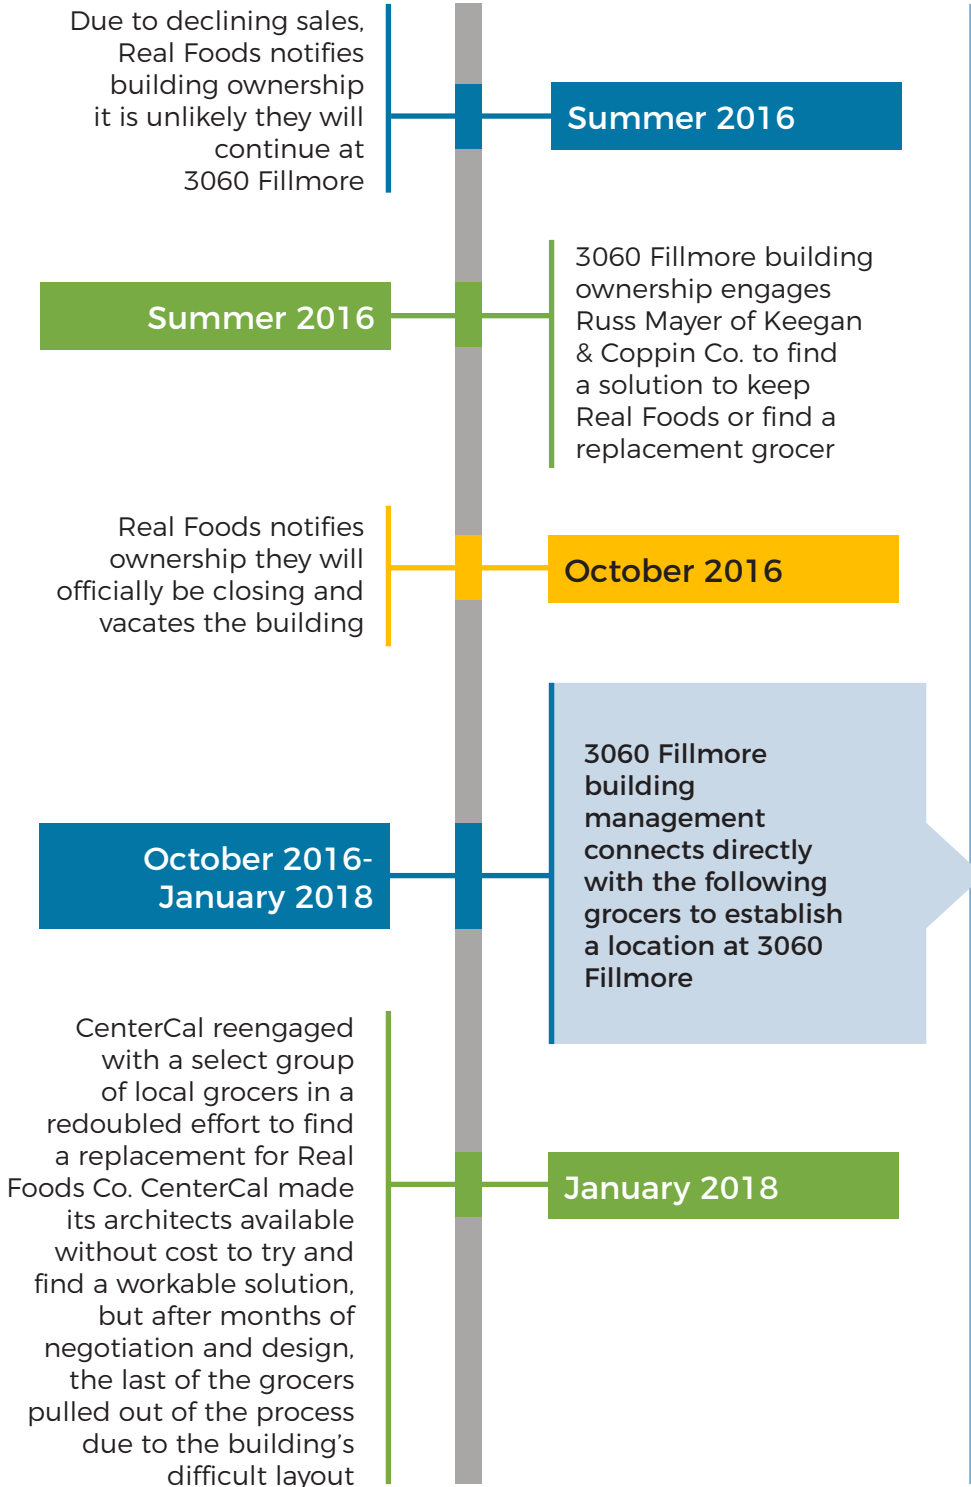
Due to declining sales, Real Foods notifies building ownership it is unlikely they will continue at 3060 Fillmore

Summer 2016

Summer 2016

3060 Fillmore building ownership engages Russ Mayer of Keegan & Coppin Co. to find a solution to keep Real Foods or find a replacement grocer

Real Foods notifies ownership they will officially be closing and vacates the building

October 2016

3060 Fillmore building management connects directly with the following grocers to establish a location at 3060 Fillmore

October 2016-January 2018

CenterCal reengaged with a select group of local grocers in a redoubled effort to find a replacement for Real Foods Co. CenterCal made its architects available without cost to try and find a workable solution, but after months of negotiation and design, the last of the grocers pulled out of the process due to the building's difficult layout

January 2018